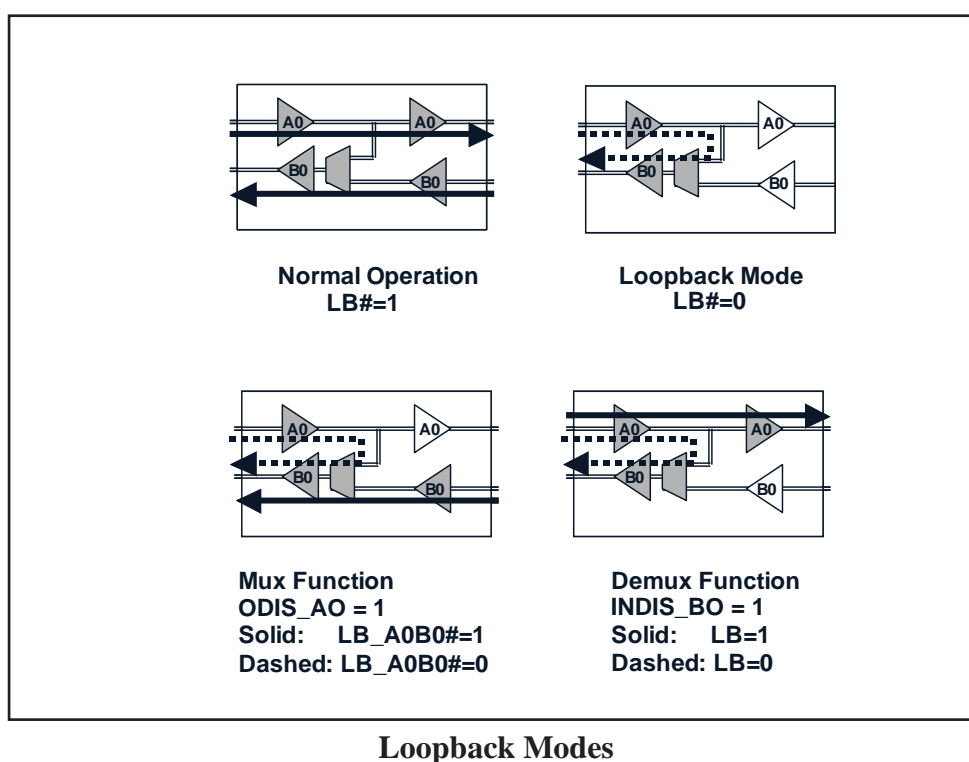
A0
A0
B0
B0

Normal Operation
LB#=1

A0
A0
B0
B0

Loopback Mode
LB#=0

A0
A0
B0
B0

Mux Function
ODIS_AO = 1
Solid: LB_A0B0#=1
Dashed: LB_A0B0#=0

A0
A0
B0
B0

Demux Function
INDIS_BO = 1
Solid: LB=1
Dashed: LB=0

Loopback Modes